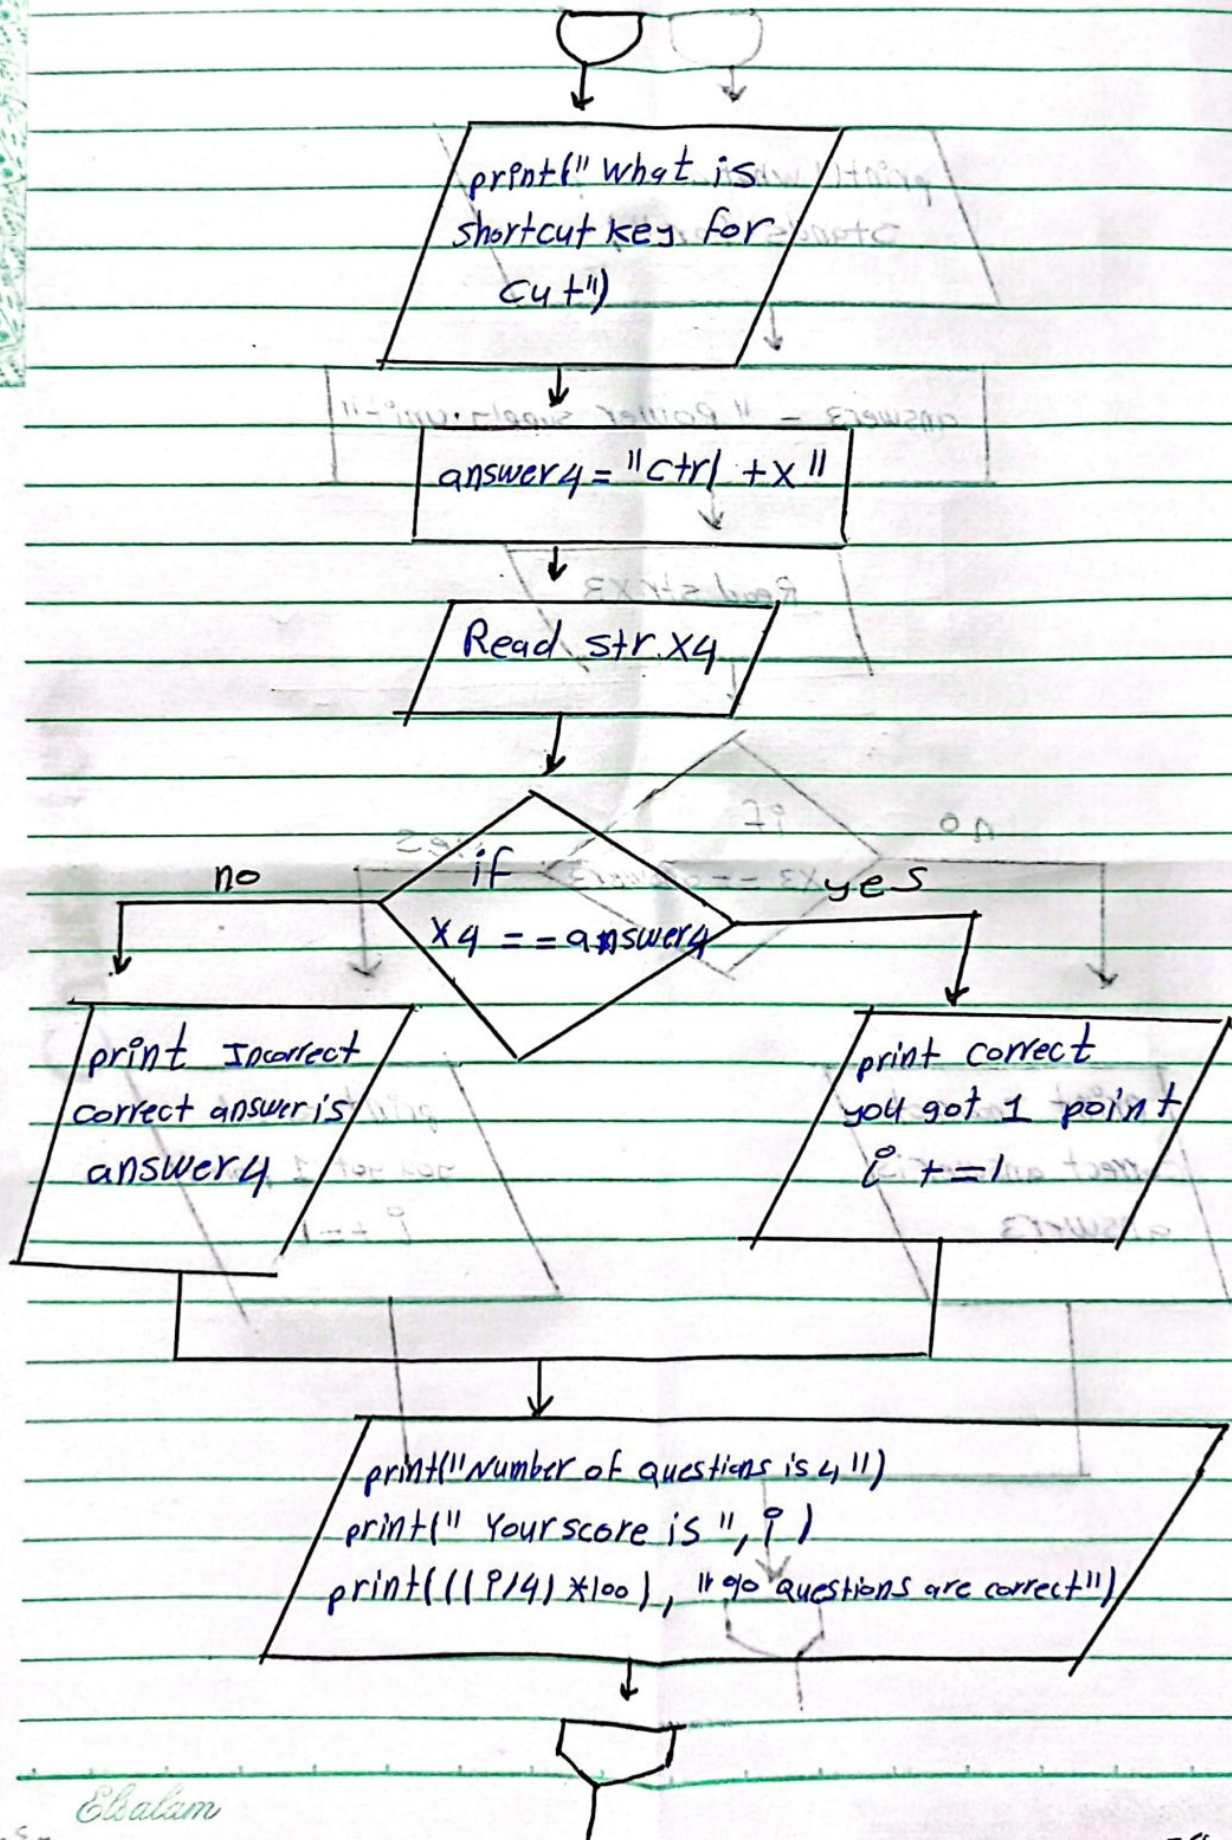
print(" what is shortcut key for cut")

answer4 = "ctrl + x"

Read str.x4

if x4 == answer4

no

yes

print Incorrect correct answer is answer4

print correct you got 1 point i += 1

print("Number of questions is 4")
print(" Your score is ", i)
print(((i/4)*100), " % questions are correct")

Elsalam